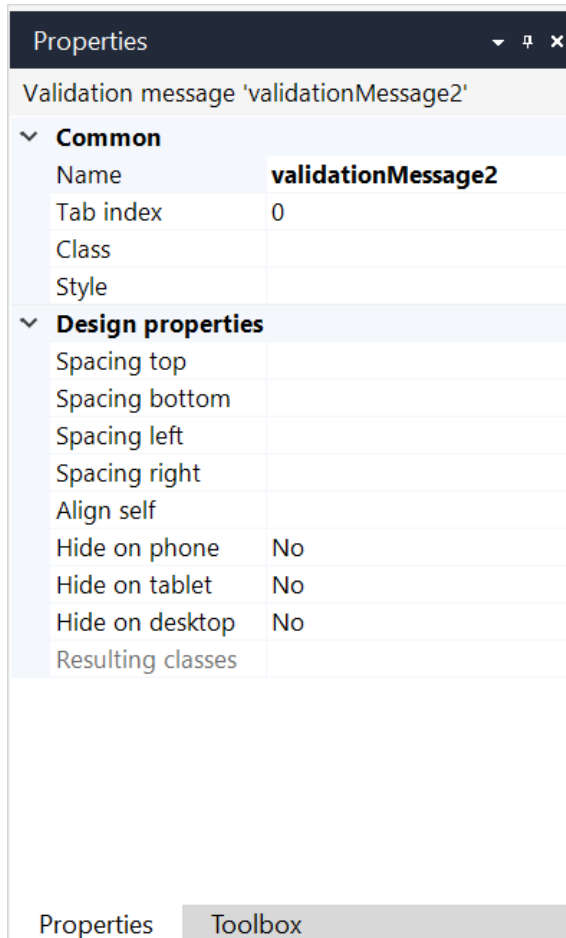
Properties

Validation message 'validationMessage2'

Common

| | |
|---|---|
| Name | validationMessage2 |
| Tab index | 0 |
| Class | |
| Style | |

Design properties

| | |
|---|---|
| Spacing top | |
| Spacing bottom | |
| Spacing left | |
| Spacing right | |
| Align self | |
| Hide on phone | No |
| Hide on tablet | No |
| Hide on desktop | No |
| Resulting classes | |

Properties Toolbox